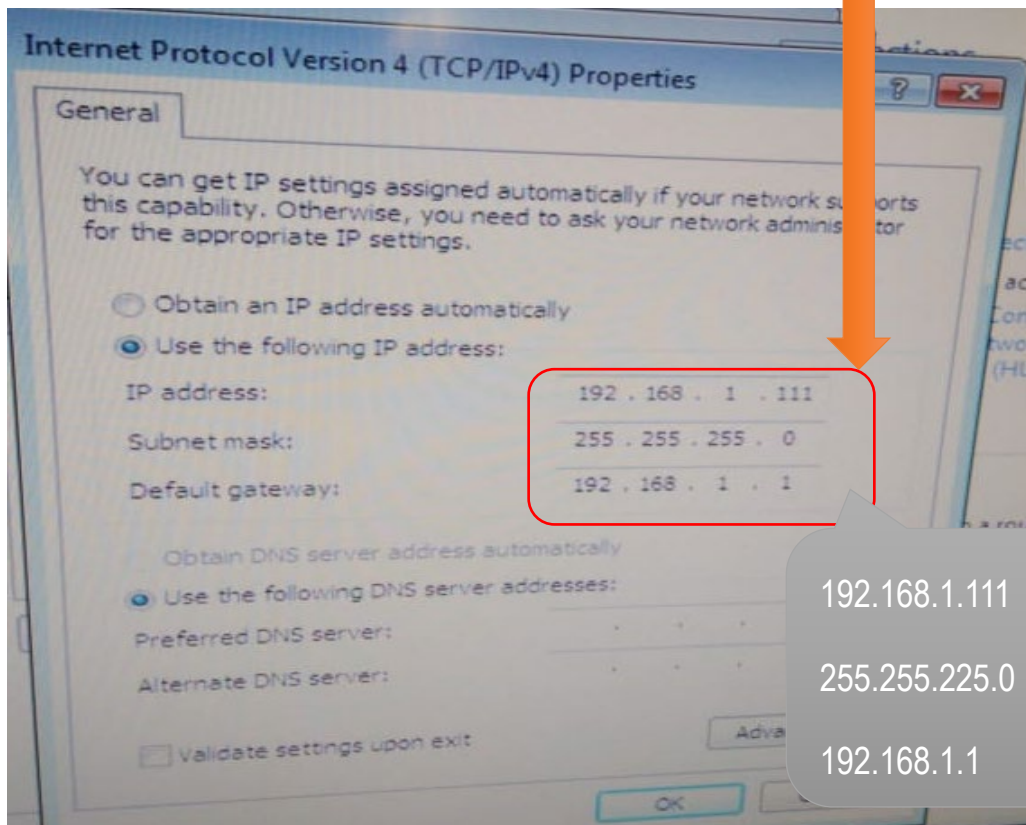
Internet Protocol Version 4 (TCP/IPv4) Properties

General

You can get IP settings assigned automatically if your network su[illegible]orts this capability. Otherwise, you need to ask your network adminis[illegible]tor for the appropriate IP settings.

Obtain an IP address automatically

Use the following IP address:

IP address: 192 . 168 . 1 . 111

Subnet mask: 255 . 255 . 255 . 0

Default gateway: 192 . 168 . 1 . 1

Obtain DNS server address automatically

Use the following DNS server addresses:

Preferred DNS server: . . .

Alternate DNS server: . . .

Validate settings upon exit

Adva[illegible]

OK

192.168.1.111

255.255.225.0

192.168.1.1